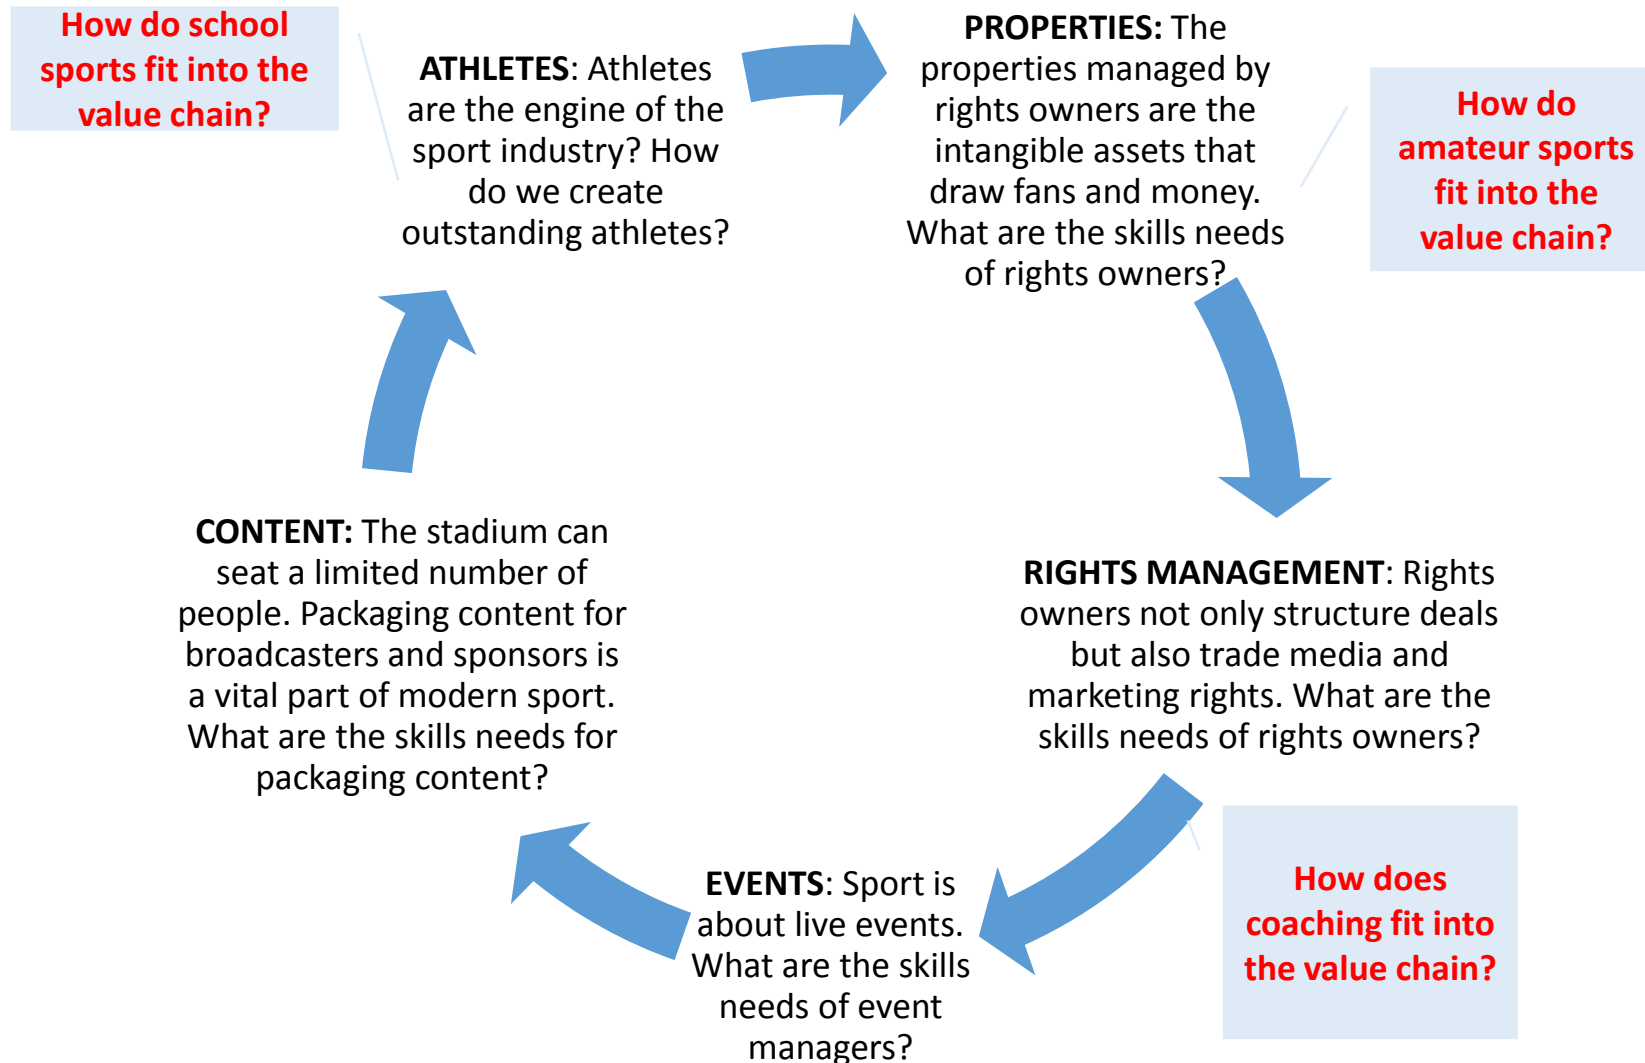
How do school sports fit into the value chain?

ATHLETES: Athletes are the engine of the sport industry? How do we create outstanding athletes?

PROPERTIES: The properties managed by rights owners are the intangible assets that draw fans and money. What are the skills needs of rights owners?

How do amateur sports fit into the value chain?

RIGHTS MANAGEMENT: Rights owners not only structure deals but also trade media and marketing rights. What are the skills needs of rights owners?

How does coaching fit into the value chain?

EVENTS: Sport is about live events. What are the skills needs of event managers?

CONTENT: The stadium can seat a limited number of people. Packaging content for broadcasters and sponsors is a vital part of modern sport. What are the skills needs for packaging content?